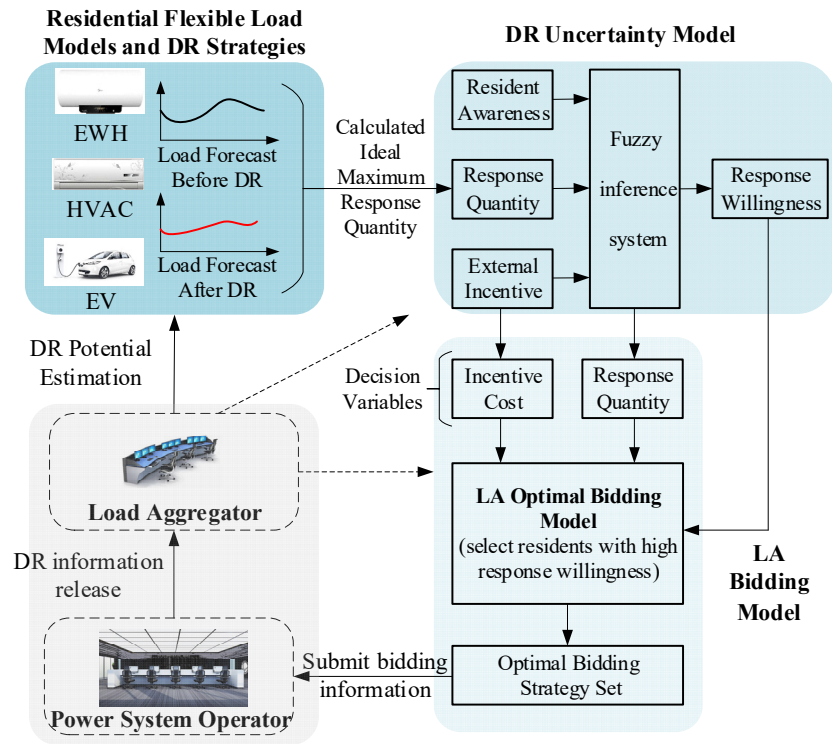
Residential Flexible Load Models and DR Strategies

EWH

HVAC

EV

Load Forecast Before DR

Load Forecast After DR

Calculated Ideal Maximum Response Quantity

DR Uncertainty Model

Resident Awareness

Response Quantity

External Incentive

Fuzzy inference system

Response Willingness

DR Potential Estimation

Decision Variables

Incentive Cost

Response Quantity

Load Aggregator

LA Optimal Bidding Model
(select residents with high response willingness)

LA Bidding Model

DR information release

Submit bidding information

Optimal Bidding Strategy Set

Power System Operator